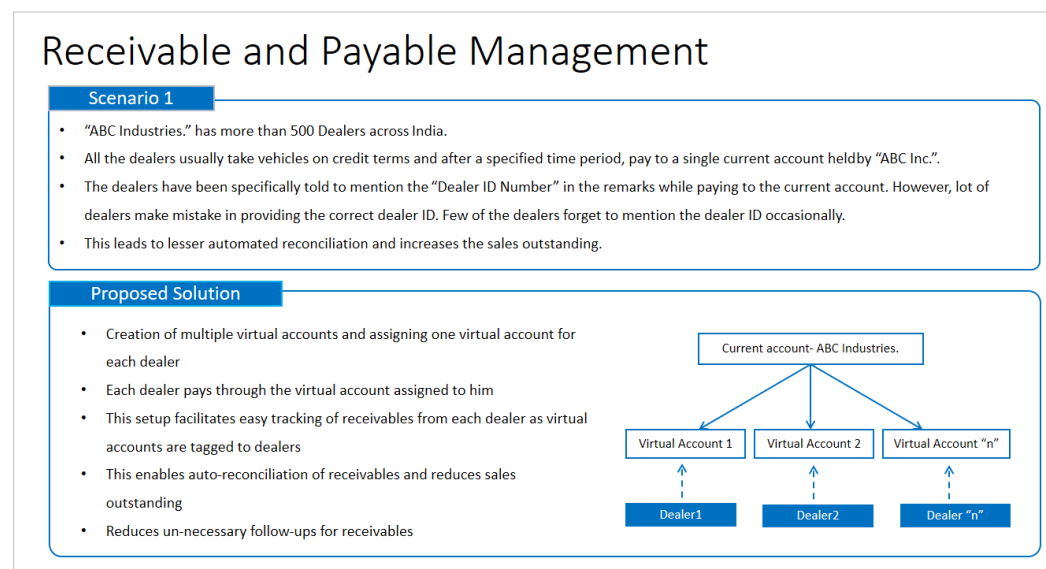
Receivable and Payable Management

Scenario 1

- “ABC Industries.” has more than 500 Dealers across India.
- All the dealers usually take vehicles on credit terms and after a specified time period, pay to a single current account heldby “ABC Inc.”.
- The dealers have been specifically told to mention the “Dealer ID Number” in the remarks while paying to the current account. However, lot of dealers make mistake in providing the correct dealer ID. Few of the dealers forget to mention the dealer ID occasionally.
- This leads to lesser automated reconciliation and increases the sales outstanding.

Proposed Solution

- Creation of multiple virtual accounts and assigning one virtual account for each dealer
- Each dealer pays through the virtual account assigned to him
- This setup facilitates easy tracking of receivables from each dealer as virtual accounts are tagged to dealers
- This enables auto-reconciliation of receivables and reduces sales outstanding
- Reduces un-necessary follow-ups for receivables

Current account- ABC Industries.

Virtual Account 1
Virtual Account 2
Virtual Account “n”

Dealer1
Dealer2
Dealer “n”